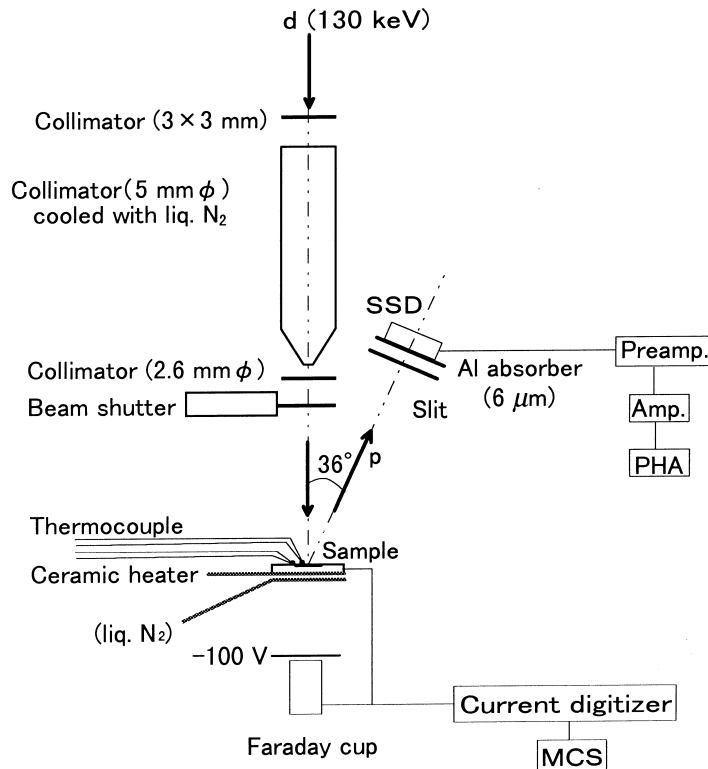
d (130 keV)

Collimator (3 × 3 mm)

Collimator (5 mm $\phi$) cooled with liq. $N_2$

SSD

Collimator (2.6 mm $\phi$)

Al absorber (6 $\mu$m)

Preamp.

Beam shutter

Slit

Amp.

PHA

36°

p

Thermocouple

Sample

Ceramic heater

(liq. $N_2$)

−100 V

Current digitizer

Faraday cup

MCS